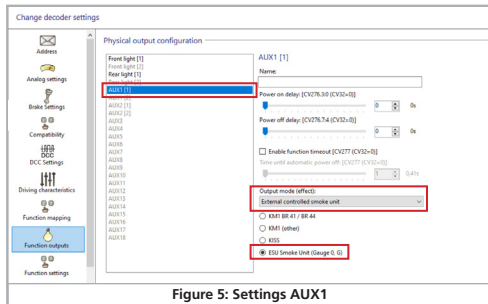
Change decoder settings

Address

Analog settings

Brake Settings

Compatibility

DCC Settings

Driving characteristics

Function mapping

Function outputs

Function settings

Physical output configuration

Front light [1]
Front light [2]
Rear light [1]
Rear light [2]
AUX1 [1]
AUX1 [2]
AUX2 [1]
AUX2 [2]
AUX3
AUX4
AUX5
AUX6
AUX7
AUX8
AUX9
AUX10
AUX11
AUX12
AUX13
AUX14
AUX15
AUX16
AUX17
AUX18

AUX1 [1]

Name:

Power on delay: [CV276.3:0 (CV32=0)]

0 0s

Power off delay: [CV276.7:4 (CV32=0)]

0 0s

Enable function timeout [CV277 (CV32=0)]

Time until automatic power off: [CV277 (CV32=0)]

1 0,4s

Output mode (effect):

External controlled smoke unit

KM1 BR 41 / BR 44

KM1 (other)

KISS

ESU Smoke Unit (Gauge 0, G)

Figure 5: Settings AUX1